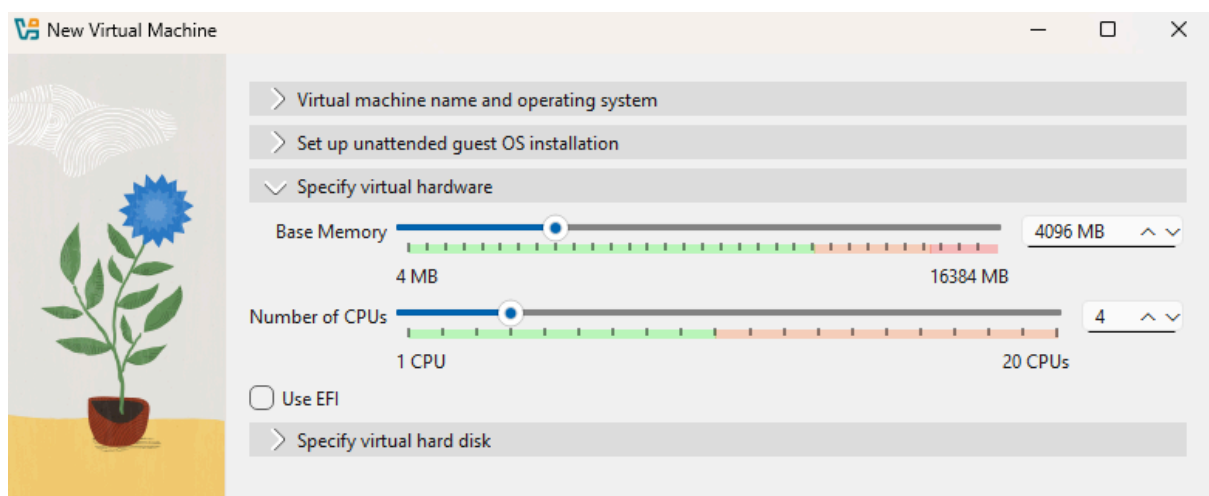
New Virtual Machine

Virtual machine name and operating system

Set up unattended guest OS installation

Specify virtual hardware

Base Memory

4096 MB

4 MB

16384 MB

Number of CPUs

4

1 CPU

20 CPUs

Use EFI

Specify virtual hard disk